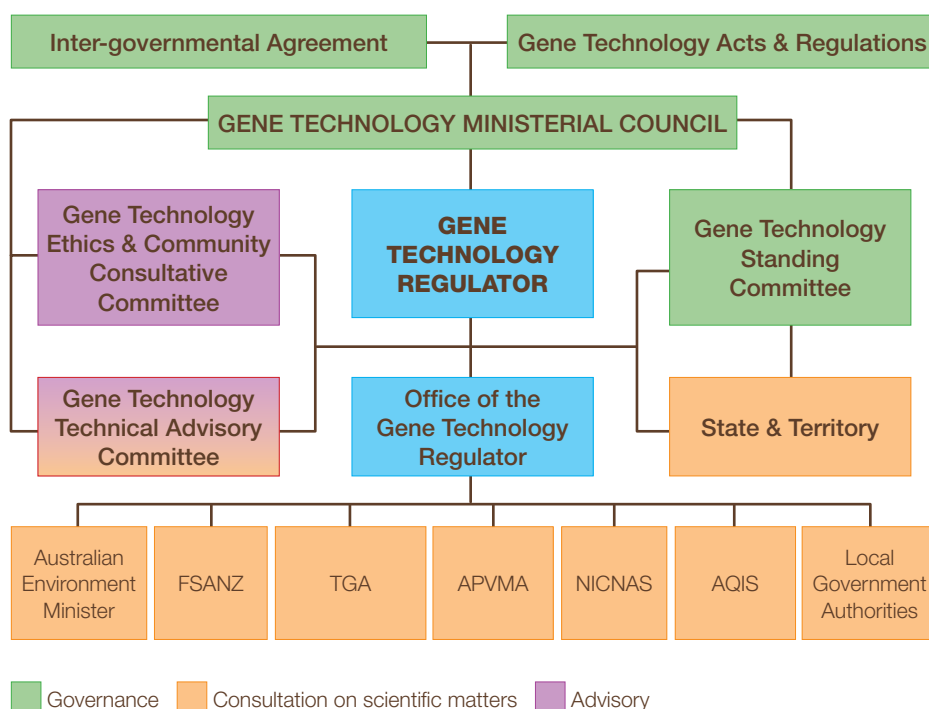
Inter-governmental Agreement

Gene Technology Acts & Regulations

GENE TECHNOLOGY MINISTERIAL COUNCIL

Gene Technology Ethics & Community Consultative Committee

GENE TECHNOLOGY REGULATOR

Gene Technology Standing Committee

Gene Technology Technical Advisory Committee

Office of the Gene Technology Regulator

State & Territory

Australian Environment Minister

FSANZ

TGA

APVMA

NICNAS

AQIS

Local Government Authorities

Governance

Consultation on scientific matters

Advisory